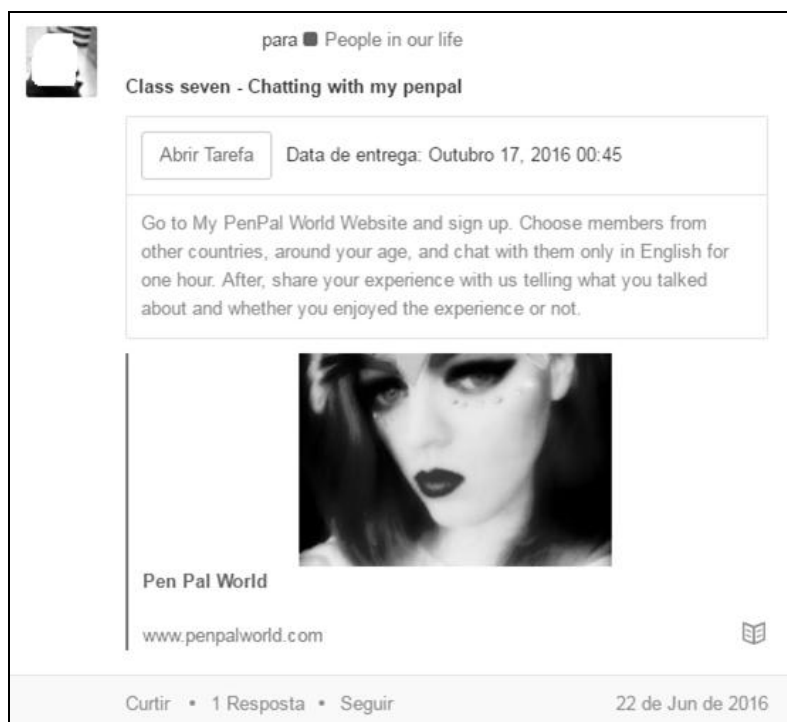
para People in our life

Class seven - Chatting with my penpal

Abrir Tarefa

Data de entrega: Outubro 17, 2016 00:45

Go to My PenPal World Website and sign up. Choose members from other countries, around your age, and chat with them only in English for one hour. After, share your experience with us telling what you talked about and whether you enjoyed the experience or not.

Pen Pal World

www.penpalworld.com

Curtir • 1 Resposta • Seguir

22 de Jun de 2016